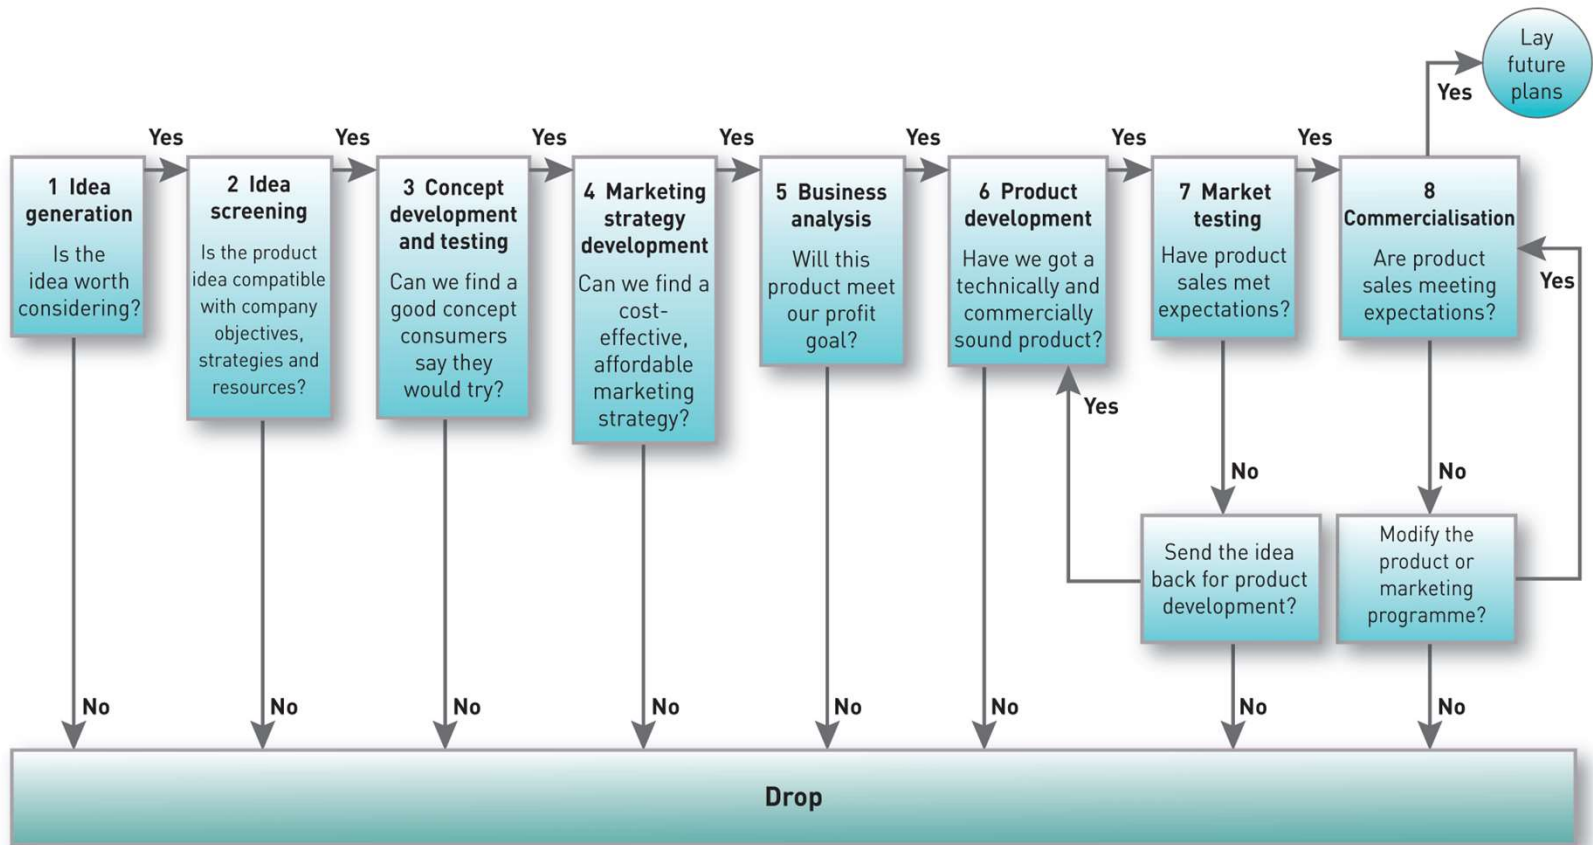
Lay future plans

Yes

Yes Yes Yes Yes Yes Yes Yes

1 Idea generation
Is the idea worth considering?

2 Idea screening
Is the product idea compatible with company objectives, strategies and resources?

3 Concept development and testing
Can we find a good concept consumers say they would try?

4 Marketing strategy development
Can we find a cost-effective, affordable marketing strategy?

5 Business analysis
Will this product meet our profit goal?

6 Product development
Have we got a technically and commercially sound product?

7 Market testing
Have product sales met expectations?

8 Commercialisation
Are product sales meeting expectations?

Yes

Yes

No

No

Send the idea back for product development?

Modify the product or marketing programme?

No No No No No No No No

Drop